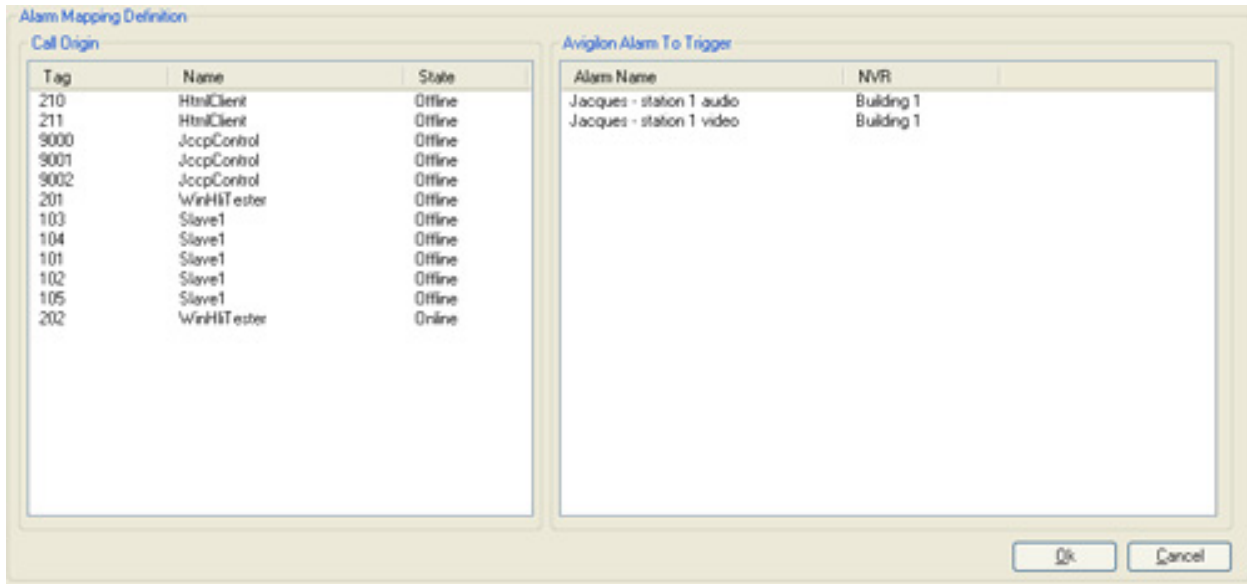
Alarm Mapping Definition

Call Origin

| Tag | Name | State |
|---|---|---|
| 210 | HtmlClient | Offline |
| 211 | HtmlClient | Offline |
| 9000 | JccpControl | Offline |
| 9001 | JccpControl | Offline |
| 9002 | JccpControl | Offline |
| 201 | WinHliTester | Offline |
| 103 | Slave1 | Offline |
| 104 | Slave1 | Offline |
| 101 | Slave1 | Offline |
| 102 | Slave1 | Offline |
| 105 | Slave1 | Offline |
| 202 | WinHliTester | Online |

Avigilon Alarm To Trigger

| Alarm Name | NVR |
|---|---|
| Jacques - station 1 audio | Building 1 |
| Jacques - station 1 video | Building 1 |

Ok Cancel